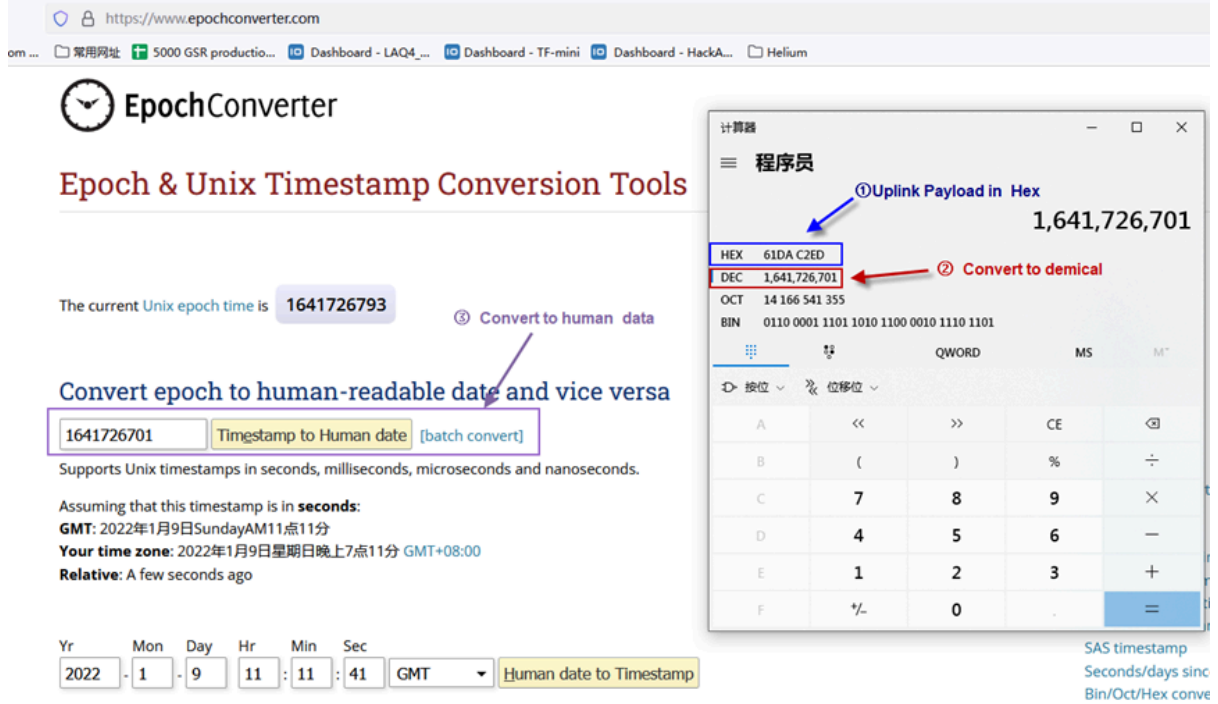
https://www.epochconverter.com

om ... 常用网址 5000 GSR productio... Dashboard - LAQ4_... Dashboard - TF-mini Dashboard - HackA... Helium

EpochConverter

Epoch & Unix Timestamp Conversion Tools

The current Unix epoch time is 1641726793

③ Convert to human data

Convert epoch to human-readable date and vice versa

1641726701 Timestamp to Human date [batch convert]

Supports Unix timestamps in seconds, milliseconds, microseconds and nanoseconds.

Assuming that this timestamp is in **seconds**:
**GMT**: 2022年1月9日SundayAM11点11分
**Your time zone**: 2022年1月9日星期日晚上7点11分 GMT+08:00
**Relative**: A few seconds ago

| Yr | Mon | Day | Hr | Min | Sec | |
|---|---|---|---|---|---|---|
| 2022 | 1 | 9 | 11 | 11 | 41 | GMT |

Human date to Timestamp

计算器

程序员

①Uplink Payload in Hex

1,641,726,701

HEX 61DA C2ED
DEC 1,641,726,701
OCT 14 166 541 355
BIN 0110 0001 1101 1010 1100 0010 1110 1101

② Convert to demical

QWORD MS M˅

按位 位移位

| A | « | » | CE | ⌫ |
|---|---|---|---|---|
| B | ( | ) | % | ÷ |
| C | 7 | 8 | 9 | × |
| D | 4 | 5 | 6 | − |
| E | 1 | 2 | 3 | + |
| F | +/− | 0 | . | = |

SAS timestamp
Seconds/days sinc
Bin/Oct/Hex conve